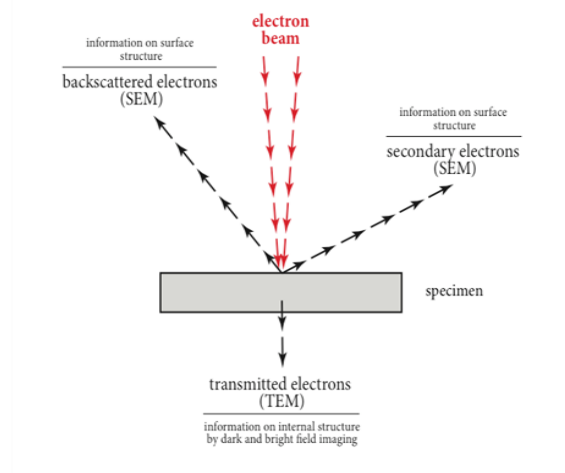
electron beam

information on surface structure

backscattered electrons (SEM)

information on surface structure

secondary electrons (SEM)

specimen

transmitted electrons (TEM)

information on internal structure by dark and bright field imaging